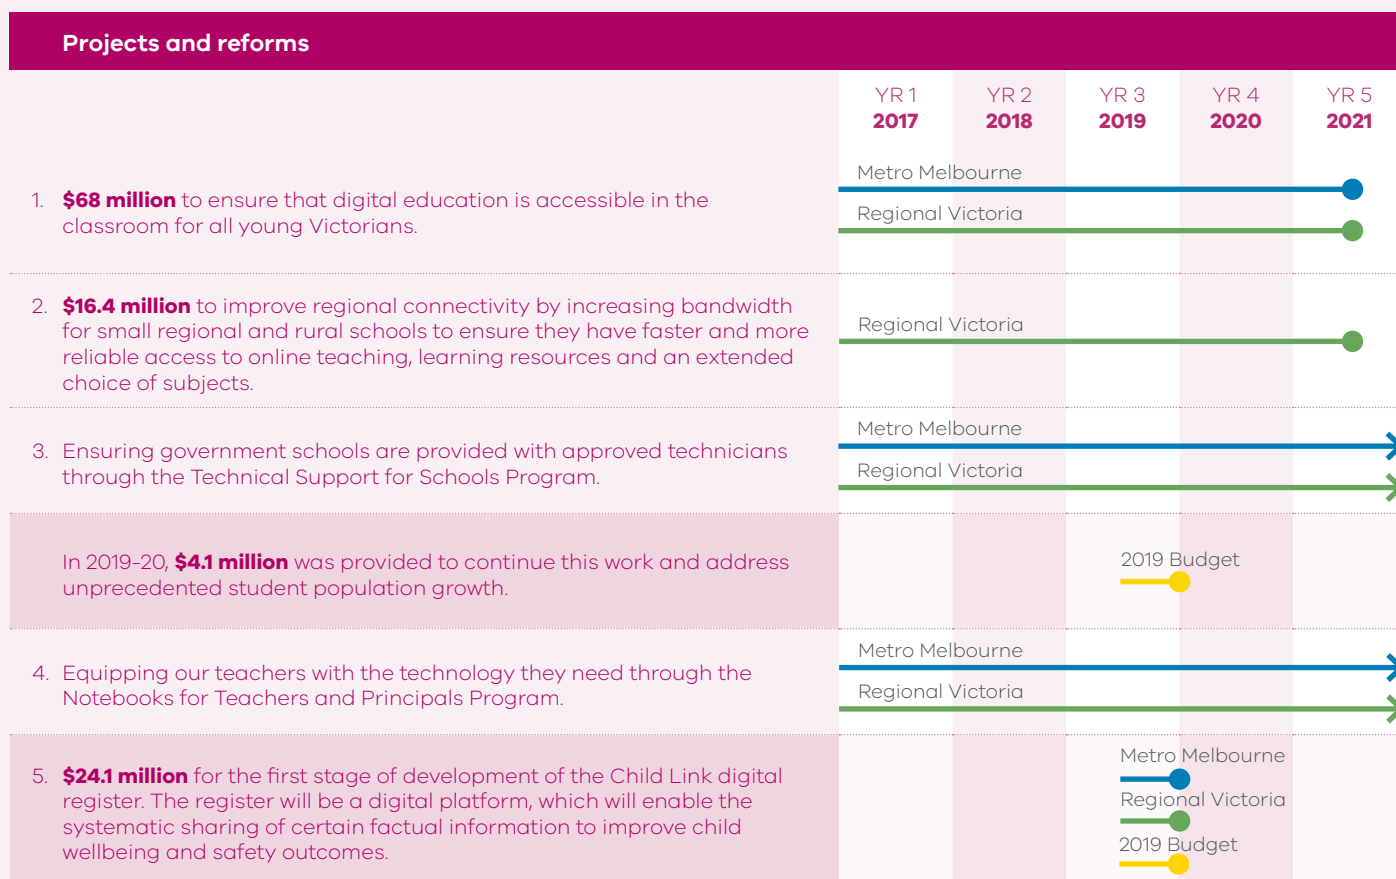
Projects and reforms

| | YR 1 **2017** | YR 2 **2018** | YR 3 **2019** | YR 4 **2020** | YR 5 **2021** |
|---|---|---|---|---|---|

1. **\$68 million** to ensure that digital education is accessible in the classroom for all young Victorians.

Metro Melbourne
Regional Victoria

2. **\$16.4 million** to improve regional connectivity by increasing bandwidth for small regional and rural schools to ensure they have faster and more reliable access to online teaching, learning resources and an extended choice of subjects.

Regional Victoria

3. Ensuring government schools are provided with approved technicians through the Technical Support for Schools Program.

Metro Melbourne
Regional Victoria

In 2019-20, **\$4.1 million** was provided to continue this work and address unprecedented student population growth.

2019 Budget

4. Equipping our teachers with the technology they need through the Notebooks for Teachers and Principals Program.

Metro Melbourne
Regional Victoria

5. **\$24.1 million** for the first stage of development of the Child Link digital register. The register will be a digital platform, which will enable the systematic sharing of certain factual information to improve child wellbeing and safety outcomes.

Metro Melbourne
Regional Victoria
2019 Budget